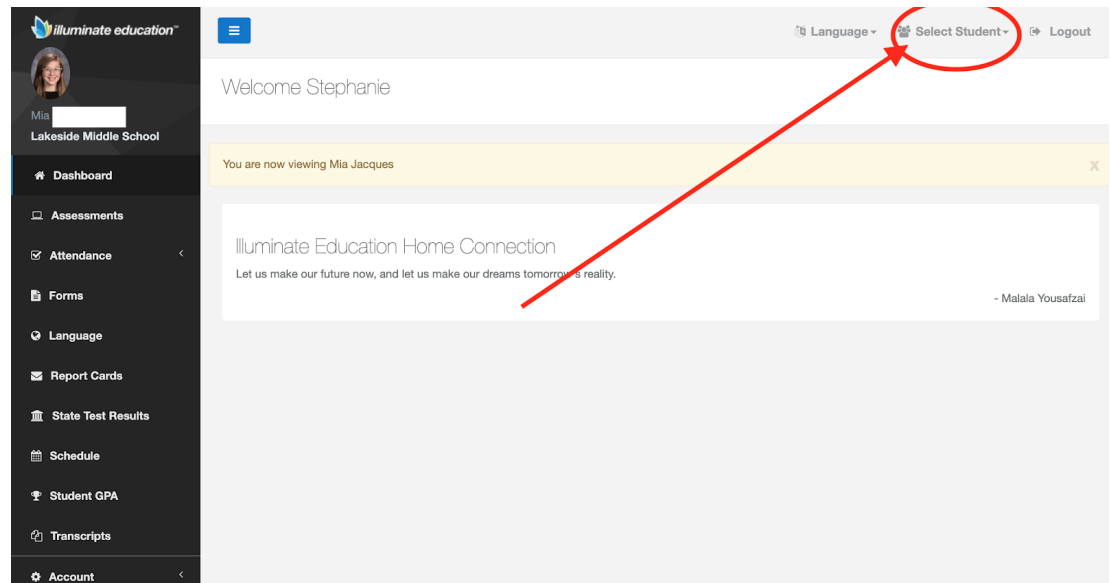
illuminate education™

Mia
Lakeside Middle School

Dashboard
Assessments
Attendance
Forms
Language
Report Cards
State Test Results
Schedule
Student GPA
Transcripts
Account

Language ▾ Select Student ▾ Logout

Welcome Stephanie

You are now viewing Mia Jacques

x

Illuminate Education Home Connection

Let us make our future now, and let us make our dreams tomorrow's reality.

- Malala Yousafzai